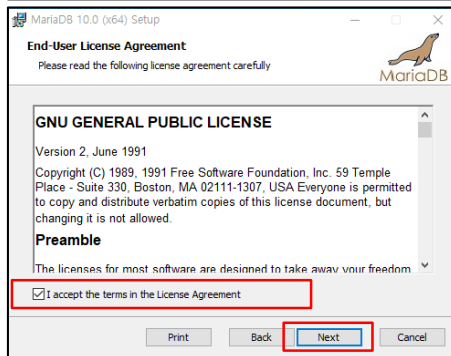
MariaDB 10.0 (x64) Setup

End-User License Agreement

Please read the following license agreement carefully

MariaDB

GNU GENERAL PUBLIC LICENSE

Version 2, June 1991

Copyright (C) 1989, 1991 Free Software Foundation, Inc. 59 Temple Place - Suite 330, Boston, MA 02111-1307, USA Everyone is permitted to copy and distribute verbatim copies of this license document, but changing it is not allowed.

Preamble

The licenses for most software are designed to take away your freedom

I accept the terms in the License Agreement

Print Back Next Cancel